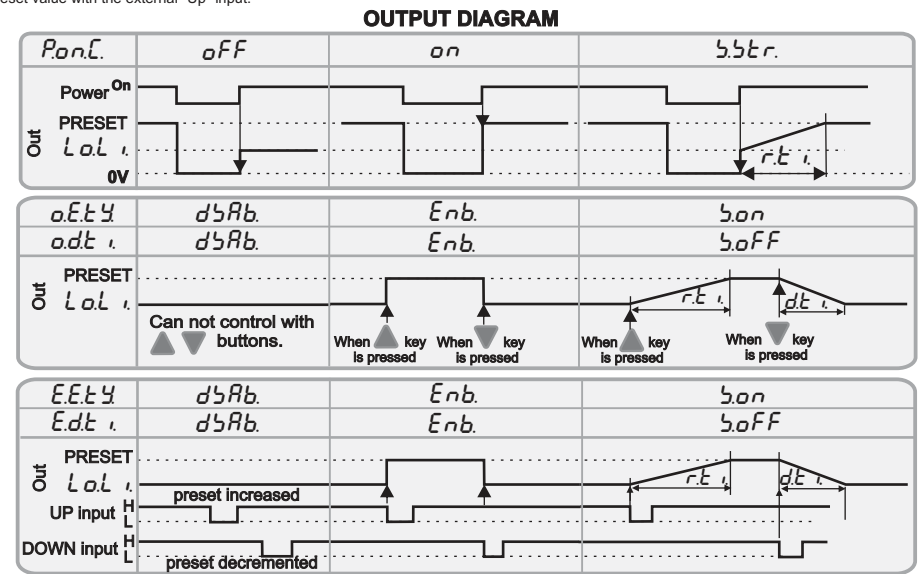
preset value with the external "Up" input.

OUTPUT DIAGRAM

| P.on.C. | oFF | on | S.Str. |
|---|---|---|---|

Power On
Out PRESET
Lo.L i.
0V
r.t i.

| o.E.t.Y. | dSAb. | Enb. | S.on |
|---|---|---|---|
| o.d.t i. | dSAb. | Enb. | S.oFF |

Out PRESET
Lo.L i.
Can not control with buttons.
When key is pressed When key is pressed
When key is pressed When key is pressed
r.t i. dt i.

| E.E.t.Y. | dSAb. | Enb. | S.on |
|---|---|---|---|
| E.d.t i. | dSAb. | Enb. | S.oFF |

Out PRESET
Lo.L i.
preset increased
UP input H L
DOWN input H L
preset decremented
r.t i. d.t i.